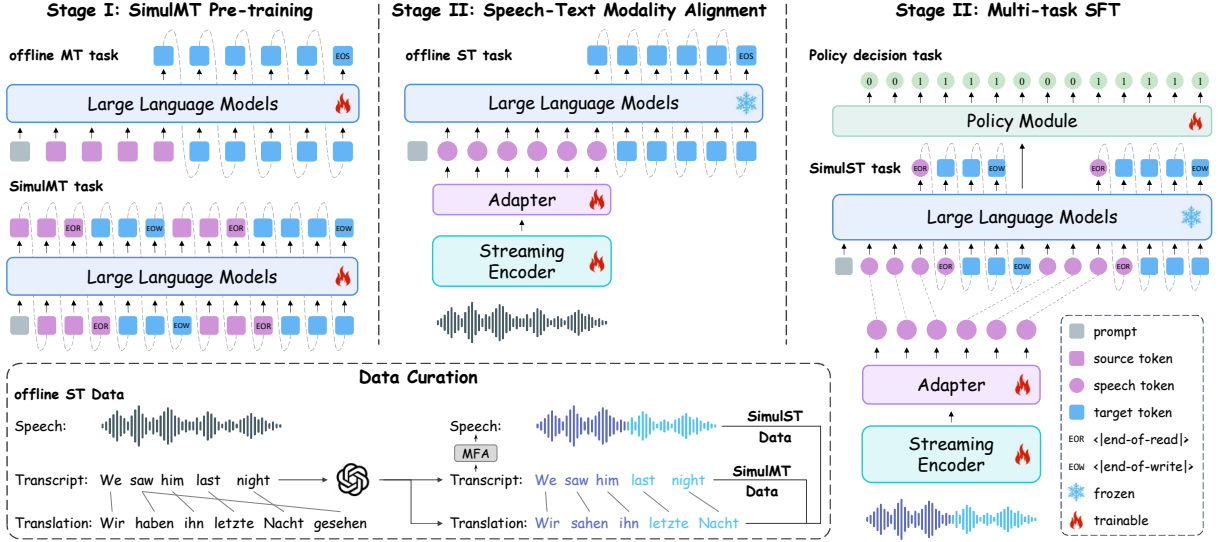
Stage I: SimulMT Pre-training

offline MT task

EOS

Large Language Models

SimulMT task

EOR EOW EOR EOW

Large Language Models

EOR EOW EOR

Stage II: Speech-Text Modality Alignment

offline ST task

EOS

Large Language Models

Adapter

Streaming Encoder

Stage II: Multi-task SFT

Policy decision task

0 0 1 1 1 1 0 0 0 1 1 1 1 1

Policy Module

SimulST task

EOR EOW EOR EOW

Large Language Models

EOR EOW EOR

Adapter

Streaming Encoder

Data Curation

offline ST Data

Speech:

Transcript: We saw him last night

Translation: Wir haben ihn letzte Nacht gesehen

MFA

Speech:

Transcript: We saw him last night

Translation: Wir sahen ihn letzte Nacht

SimulST Data

SimulMT Data

prompt

source token

speech token

target token

EOR <|end-of-read|>

EOW <|end-of-write|>

frozen

trainable